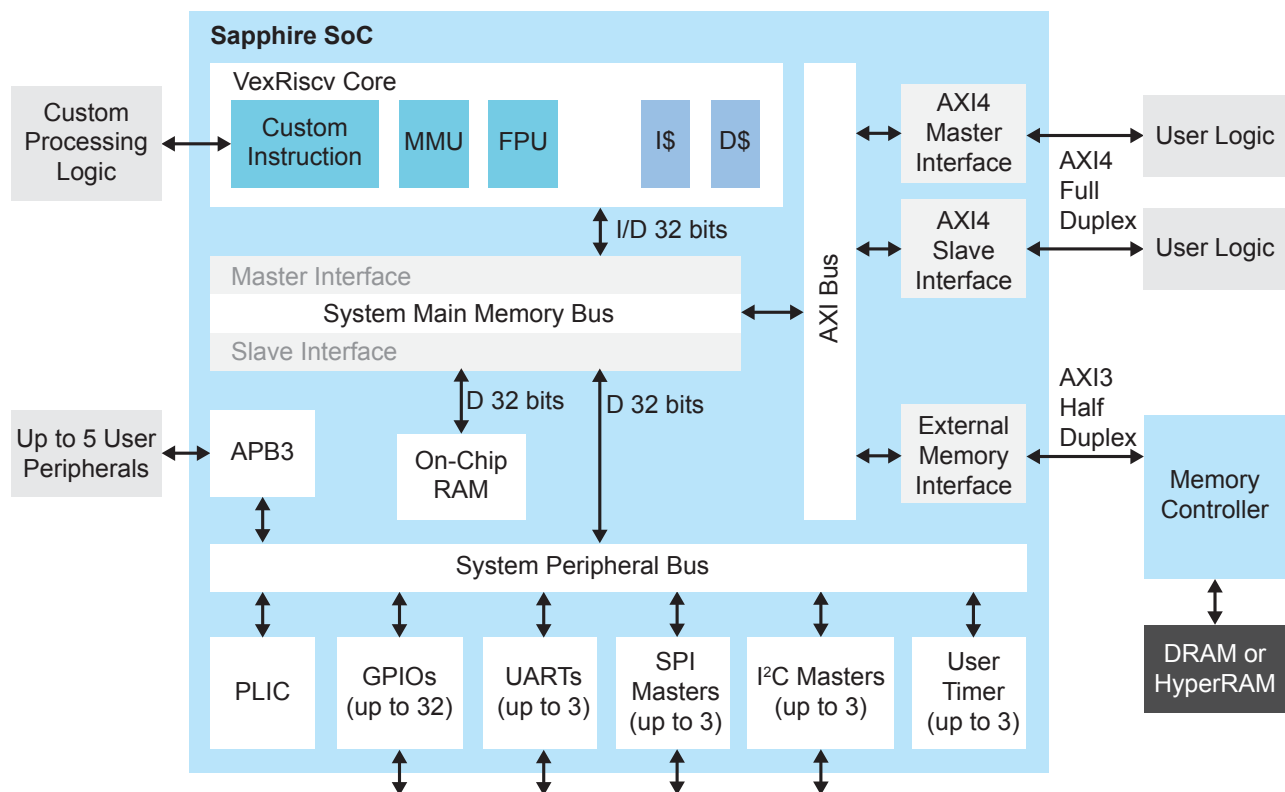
Sapphire SoC

Custom Processing Logic

VexRiscv Core

Custom Instruction

MMU

FPU

I$

D$

I/D 32 bits

Master Interface

System Main Memory Bus

Slave Interface

AXI Bus

AXI4 Master Interface

AXI4 Slave Interface

User Logic

AXI4 Full Duplex

User Logic

AXI3 Half Duplex

External Memory Interface

Memory Controller

DRAM or HyperRAM

Up to 5 User Peripherals

APB3

D 32 bits

D 32 bits

On-Chip RAM

System Peripheral Bus

PLIC

GPIOs (up to 32)

UARTs (up to 3)

SPI Masters (up to 3)

I$^2$C Masters (up to 3)

User Timer (up to 3)